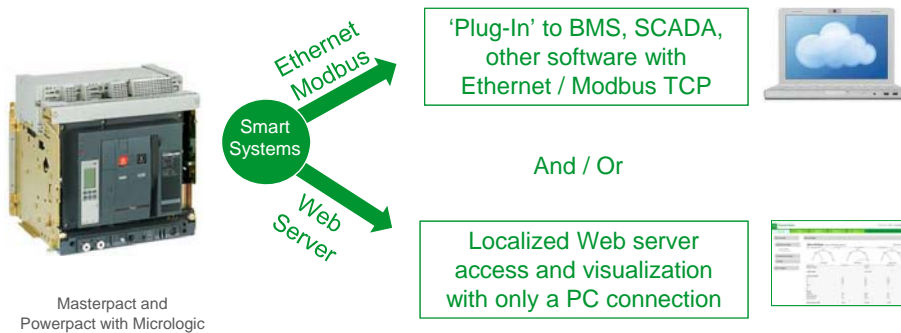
Ethernet
Modbus

'Plug-In' to BMS, SCADA, other software with Ethernet / Modbus TCP

Smart Systems

And / Or

Web Server

Localized Web server access and visualization with only a PC connection

Masterpact and Powerpact with Micrologic